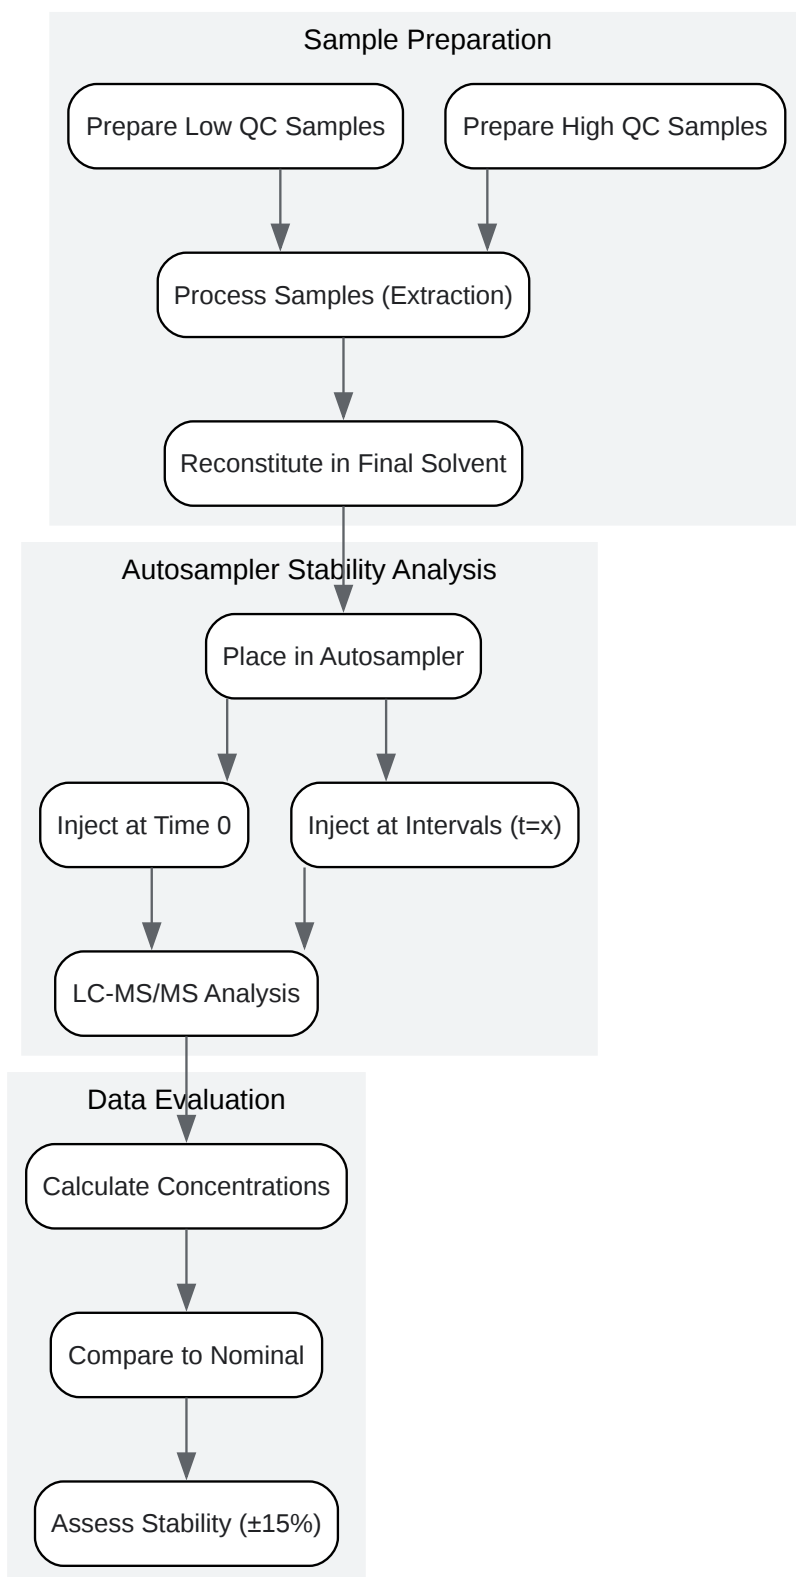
Sample Preparation

Prepare Low QC Samples

Prepare High QC Samples

Process Samples (Extraction)

Reconstitute in Final Solvent

Autosampler Stability Analysis

Place in Autosampler

Inject at Time 0

Inject at Intervals (t=x)

LC-MS/MS Analysis

Data Evaluation

Calculate Concentrations

Compare to Nominal

Assess Stability (±15%)